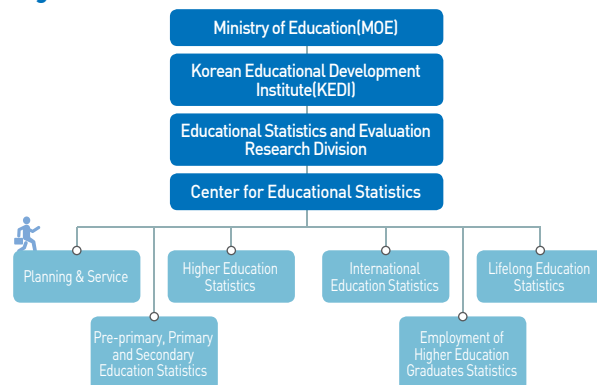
Ministry of Education(MOE)

Korean Educational Development Institute(KEDI)

Educational Statistics and Evaluation Research Division

Center for Educational Statistics

Planning & Service

Pre-primary, Primary and Secondary Education Statistics

Higher Education Statistics

International Education Statistics

Employment of Higher Education Graduates Statistics

Lifelong Education Statistics